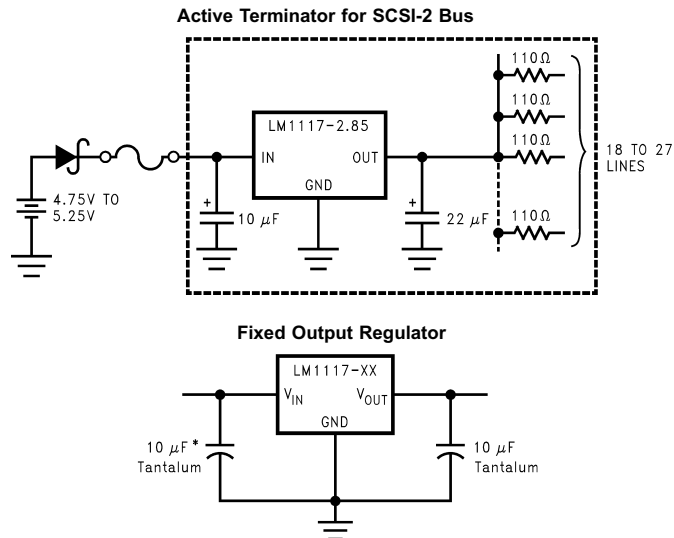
Active Terminator for SCSI-2 Bus

LM1117-2.85

IN

OUT

GND

4.75V TO 5.25V

+

10 $\mu$F

+

22 $\mu$F

110Ω

110Ω

110Ω

110Ω

18 TO 27 LINES

Fixed Output Regulator

LM1117-XX

$V_{IN}$

$V_{OUT}$

GND

10 $\mu$F*
Tantalum

10 $\mu$F
Tantalum